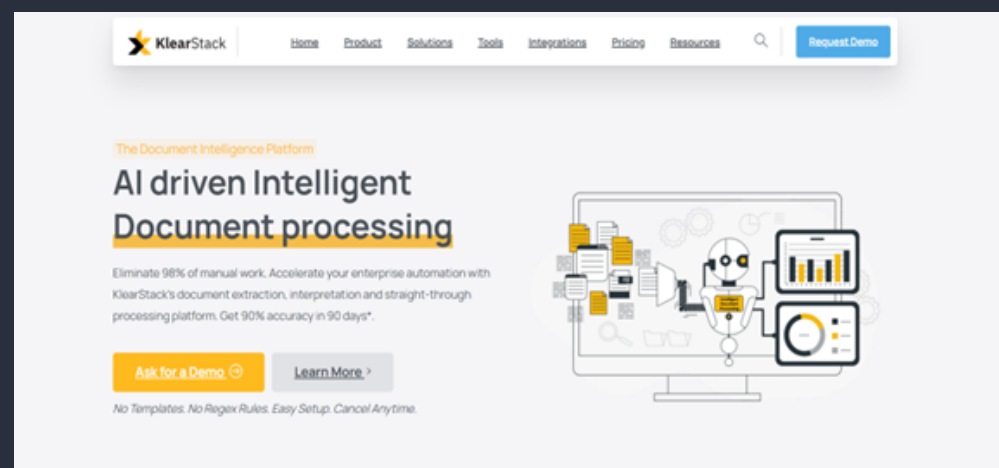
KlearStack

Home Product Solutions Tools Integrations Pricing Resources

Request Demo

The Document Intelligence Platform

AI driven Intelligent Document processing

Eliminate 98% of manual work. Accelerate your enterprise automation with KlearStack's document extraction, interpretation and straight-through processing platform. Get 90% accuracy in 90 days*.

Ask for a Demo

Learn More >

No Templates. No Regex Rules. Easy Setup. Cancel Anytime.